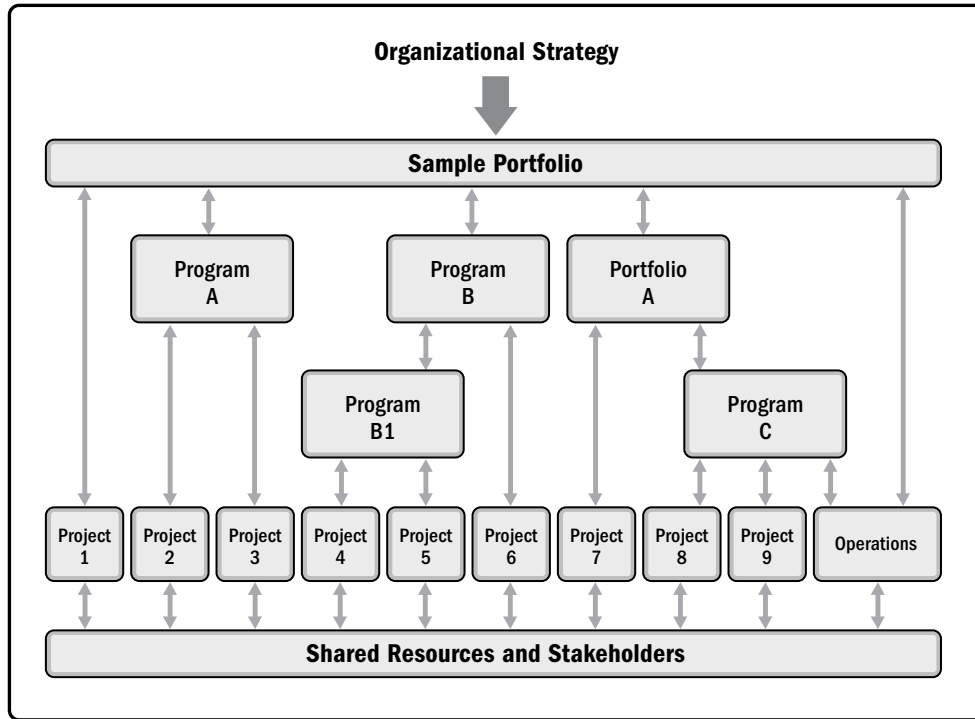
Organizational Strategy

Sample Portfolio

Program A

Program B

Portfolio A

Program B1

Program C

Project 1

Project 2

Project 3

Project 4

Project 5

Project 6

Project 7

Project 8

Project 9

Operations

Shared Resources and Stakeholders